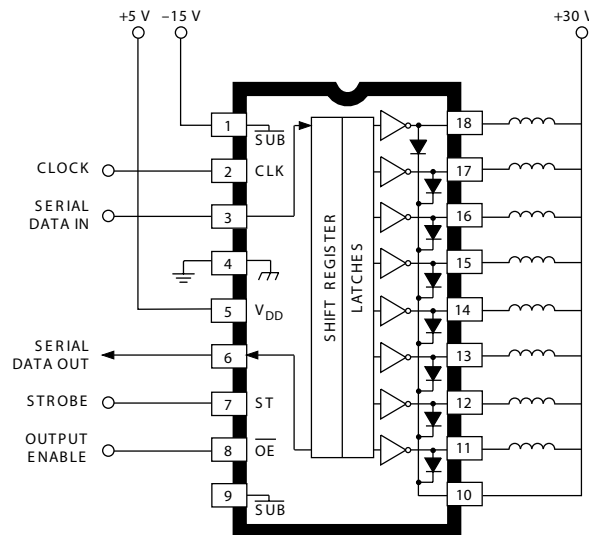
+5 V
−15 V
+30 V
CLOCK
SERIAL DATA IN
SERIAL DATA OUT
STROBE
OUTPUT ENABLE
1
$\overline{SUB}$
2
CLK
3
4
5
$V_{DD}$
6
7
ST
8
$\overline{OE}$
9
$\overline{SUB}$
SHIFT REGISTER
LATCHES
18
17
16
15
14
13
12
11
10